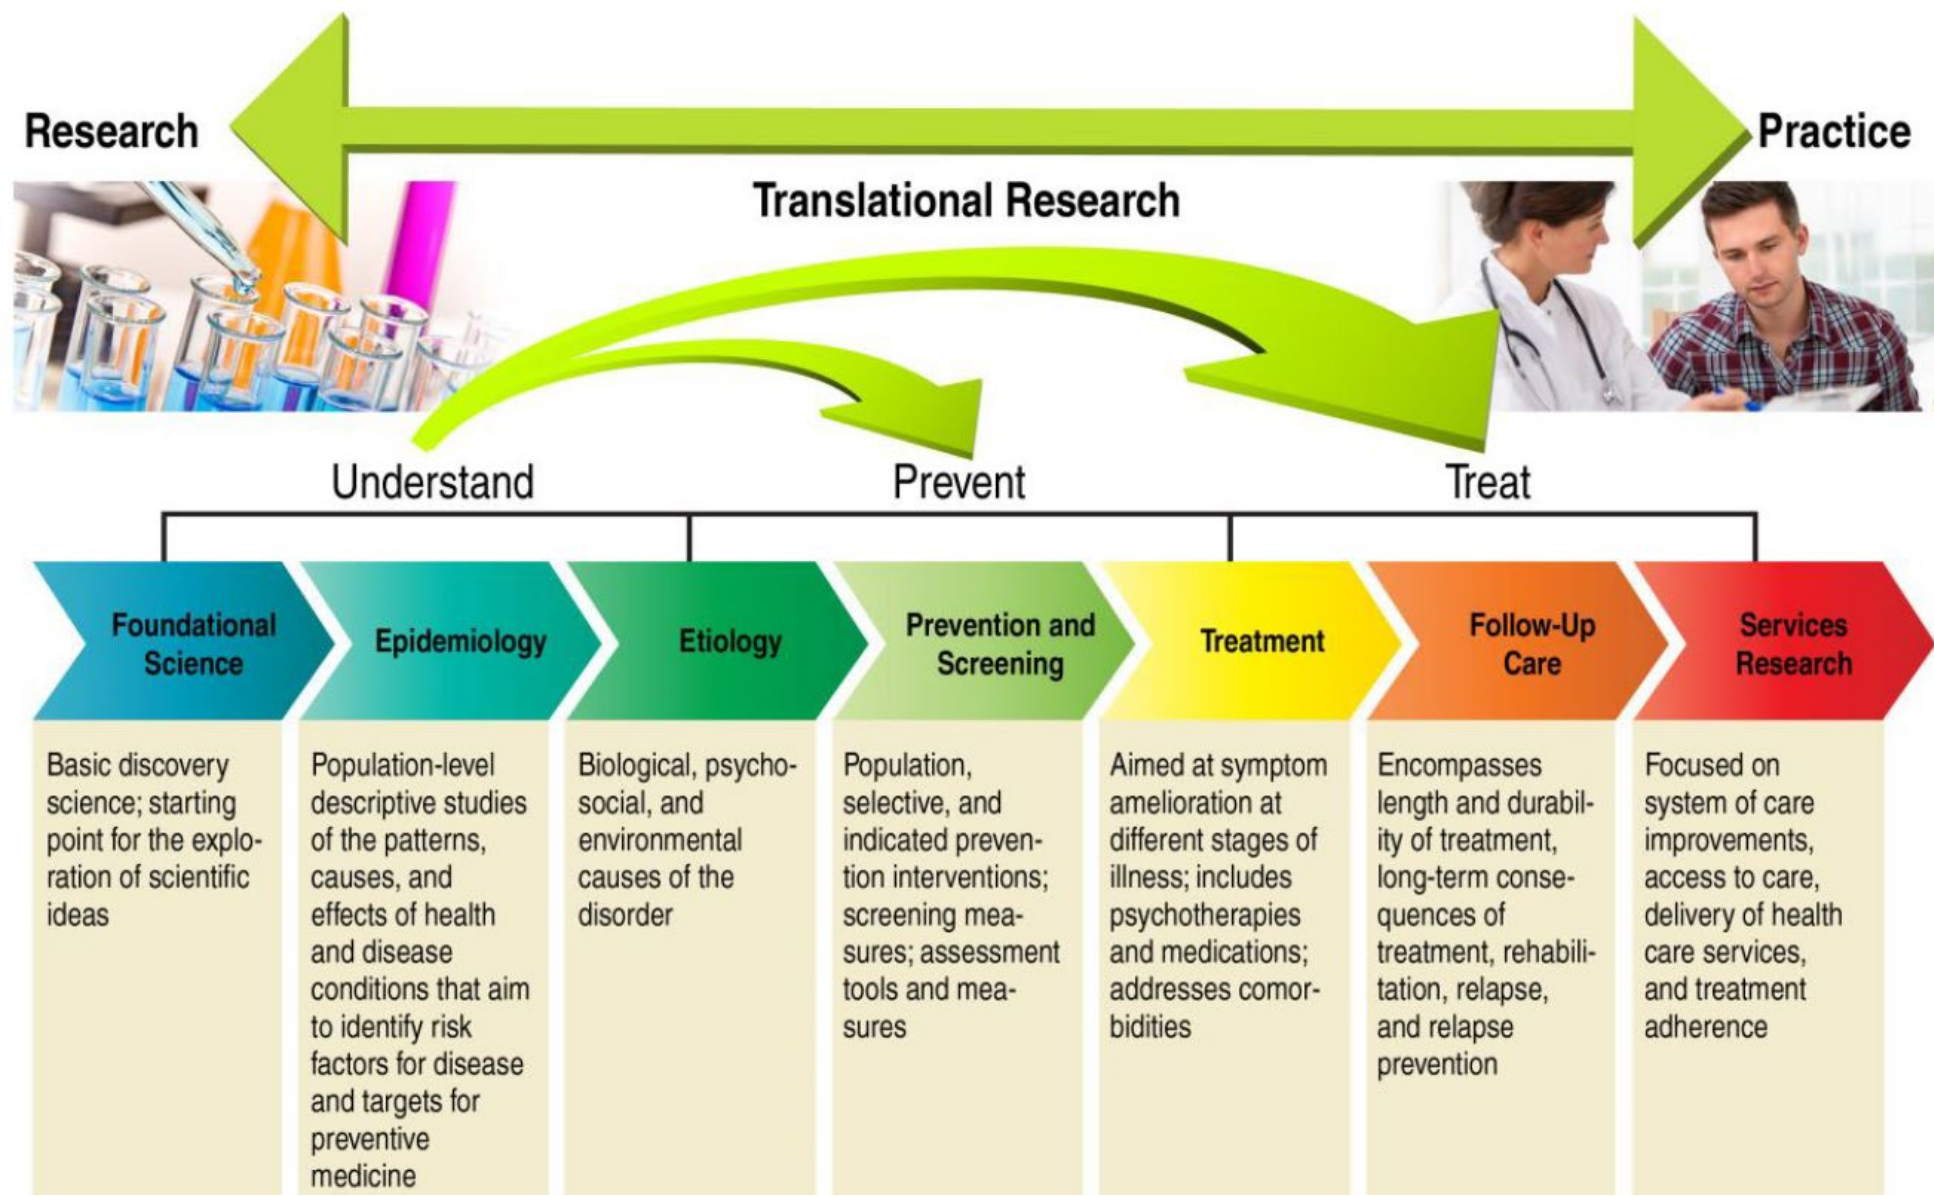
Research

Practice

Translational Research

Understand

Prevent

Treat

| Foundational Science | Epidemiology | Etiology | Prevention and Screening | Treatment | Follow-Up Care | Services Research |
|---|---|---|---|---|---|---|
| Basic discovery science; starting point for the exploration of scientific ideas | Population-level descriptive studies of the patterns, causes, and effects of health and disease conditions that aim to identify risk factors for disease and targets for preventive medicine | Biological, psychosocial, and environmental causes of the disorder | Population, selective, and indicated prevention interventions; screening measures; assessment tools and measures | Aimed at symptom amelioration at different stages of illness; includes psychotherapies and medications; addresses comorbidities | Encompasses length and durability of treatment, long-term consequences of treatment, rehabilitation, relapse, and relapse prevention | Focused on system of care improvements, access to care, delivery of health care services, and treatment adherence |